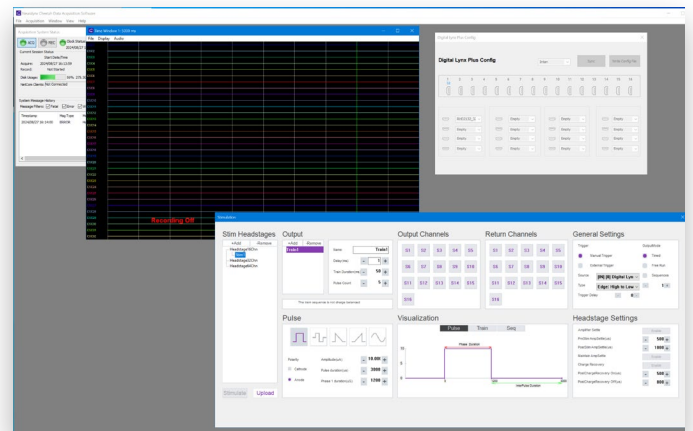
File Acquisition Window View Help

Acquisition System Status
ACQ REC Clock Status
Current Session Status
Start Date/Time
Acquire:
Record: Not Started
Disk Usage:
NetCom Clients: Not Connected

System Message History
Message Filters: False Error
Timestamp Msg Type
Message

Data Window 1 - 1026 ms
File Display Audio

Recording Off

Digital Lynx Plus Config
Digital Lynx Plus Config
Save Write Config File
1 2 3 4 5 6 7 8 9 10 11 12 13 14 15 16
Empty Empty Empty Empty

Stimulation
Stim Headstages
+Add Remove
Headstage16Chn
Headstage32Chn
Headstage64Chn

Output
+Add Remove
Train1
Name Train1
Delay (ms) 1
Train Duration (ms) 50
Pulse Count 1
This train sequence is not always bookmark

Output Channels
S1 S2 S3 S4 S5
S6 S7 S8 S9 S10
S11 S12 S13 S14 S15
S16

Return Channels
S1 S2 S3 S4 S5
S6 S7 S8 S9 S10
S11 S12 S13 S14 S15
S16

General Settings
Trigger
Manual Trigger
External Trigger
Source [IN] [8] Digital Lyn
Type Edge: High to Low
Trigger Delay 0
Sequence
Timed
Free Run
Sequence

Pulse
Polarity
Cathodic
Anodic
Amplitude(uA) 10.000
Pulse duration(us) 2000
Phase 1 duration(us) 1700

Visualization
Pulse Train Seq
Phase Duration
InterPulse Duration

Headstage Settings
Amplifier Settle
PreStimAmpSettle(us) 500
PostStimAmpSettle(us) 1000
Stimulate Upload